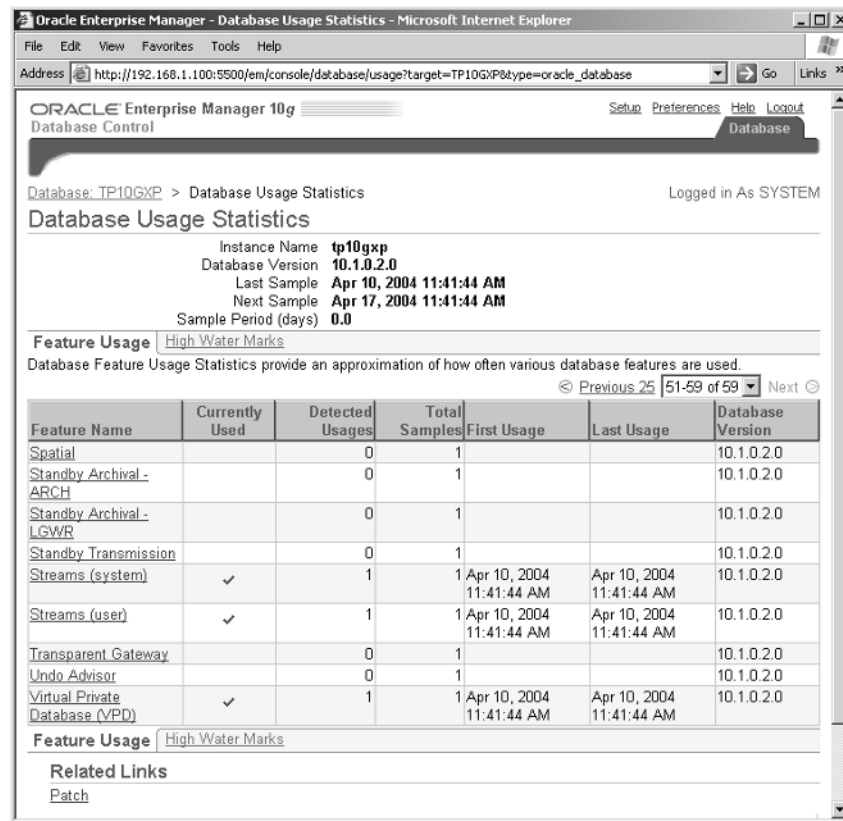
Oracle Enterprise Manager - Database Usage Statistics - Microsoft Internet Explorer

File Edit View Favorites Tools Help

Address http://192.168.1.100:5500/em/console/database/usage?target=TP10GXP&type=oracle_database Go Links »

ORACLE Enterprise Manager 10*g*
Database Control

Setup Preferences Help Logout
Database

Database: TP10GXP > Database Usage Statistics

Logged in As SYSTEM

Database Usage Statistics

Instance Name **tp10gxp**
Database Version **10.1.0.2.0**
Last Sample **Apr 10, 2004 11:41:44 AM**
Next Sample **Apr 17, 2004 11:41:44 AM**
Sample Period (days) **0.0**

Feature Usage | High Water Marks

Database Feature Usage Statistics provide an approximation of how often various database features are used.

Previous 25 | 51-59 of 59 | Next

| Feature Name | Currently Used | Detected Usages | Total Samples | First Usage | Last Usage | Database Version |
|---|---|---|---|---|---|---|
| Spatial | | 0 | 1 | | | 10.1.0.2.0 |
| Standby Archival - ARCH | | 0 | 1 | | | 10.1.0.2.0 |
| Standby Archival - LGWR | | 0 | 1 | | | 10.1.0.2.0 |
| Standby Transmission | | 0 | 1 | | | 10.1.0.2.0 |
| Streams (system) | ✓ | 1 | 1 | Apr 10, 2004 11:41:44 AM | Apr 10, 2004 11:41:44 AM | 10.1.0.2.0 |
| Streams (user) | ✓ | 1 | 1 | Apr 10, 2004 11:41:44 AM | Apr 10, 2004 11:41:44 AM | 10.1.0.2.0 |
| Transparent Gateway | | 0 | 1 | | | 10.1.0.2.0 |
| Undo Advisor | | 0 | 1 | | | 10.1.0.2.0 |
| Virtual Private Database (VPD) | ✓ | 1 | 1 | Apr 10, 2004 11:41:44 AM | Apr 10, 2004 11:41:44 AM | 10.1.0.2.0 |

Feature Usage | High Water Marks

Related Links

Patch